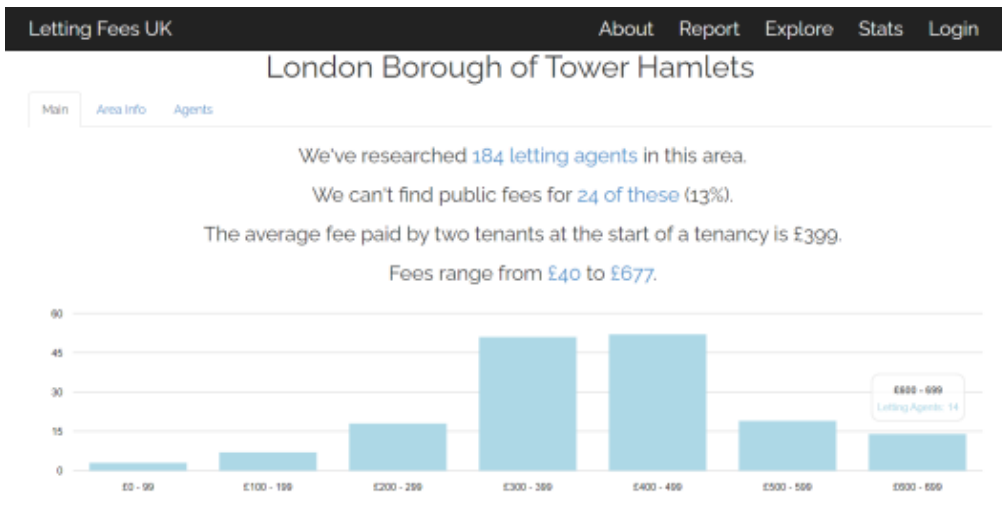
Letting Fees UK

About Report Explore Stats Login

London Borough of Tower Hamlets

Main Area Info Agents

We've researched 184 letting agents in this area.

We can't find public fees for 24 of these (13%).

The average fee paid by two tenants at the start of a tenancy is £399.

Fees range from £40 to £677.

60
45
30
15
0

£600 - 699
Letting Agents: 14

£0 - 99 £100 - 199 £200 - 299 £300 - 399 £400 - 499 £500 - 599 £600 - 699